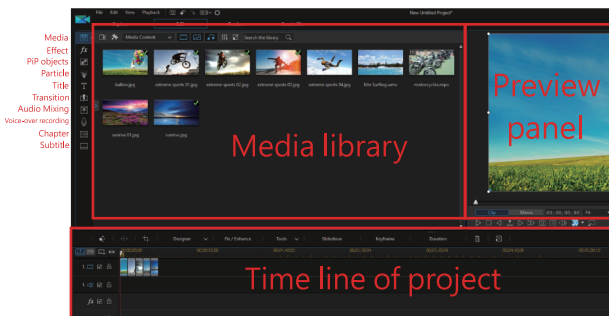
Media
Effect
PiP objects
Particle
Title
Transition
Audio Mixing
Voice-over recording
Chapter
Subtitle

File Edit View Playback

New Untitled Project*

Media Content

Search the library

balloon.jpg
extreme sports 01.jpg
extreme sports 02.jpg
extreme sports 03.jpg
extreme sports 04.jpg
kite surfing.wmv
motorcycles.mpo
sunrise 01.jpg
sunrise.jpg

Media library

Preview panel

Clip Movie 00:00:00:00

Designer Fix / Enhance Tools Slideshow Keyframe Duration

1.
1.
fx

Time line of project